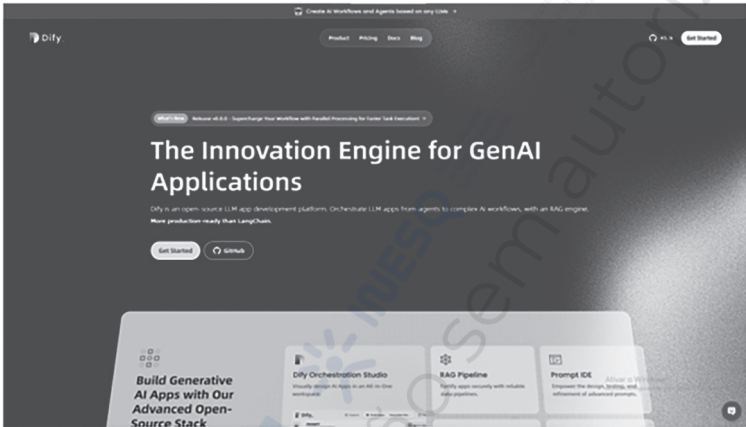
Create AI Workflows and Agents based on any LLMs →

Dify

Product Pricing Docs Blog

41.1k Get Started

What's New Release v0.8.0 · Supercharge Your Workflow with Parallel Processing for Faster Task Execution! →

The Innovation Engine for GenAI Applications

Dify is an open-source LLM app development platform. Orchestrate LLM apps from agents to complex AI workflows, with an RAG engine. More production-ready than LangChain.

Get Started GitHub

Build Generative AI Apps with Our Advanced Open-Source Stack

Dify Orchestration Studio
Visually design AI Apps in an All-in-One workspace.

RAG Pipeline
Fortify apps securely with reliable data pipelines.

Prompt IDE
Empower the design, testing, and refinement of advanced prompts.

Activar Windows

Dify

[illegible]

semautor